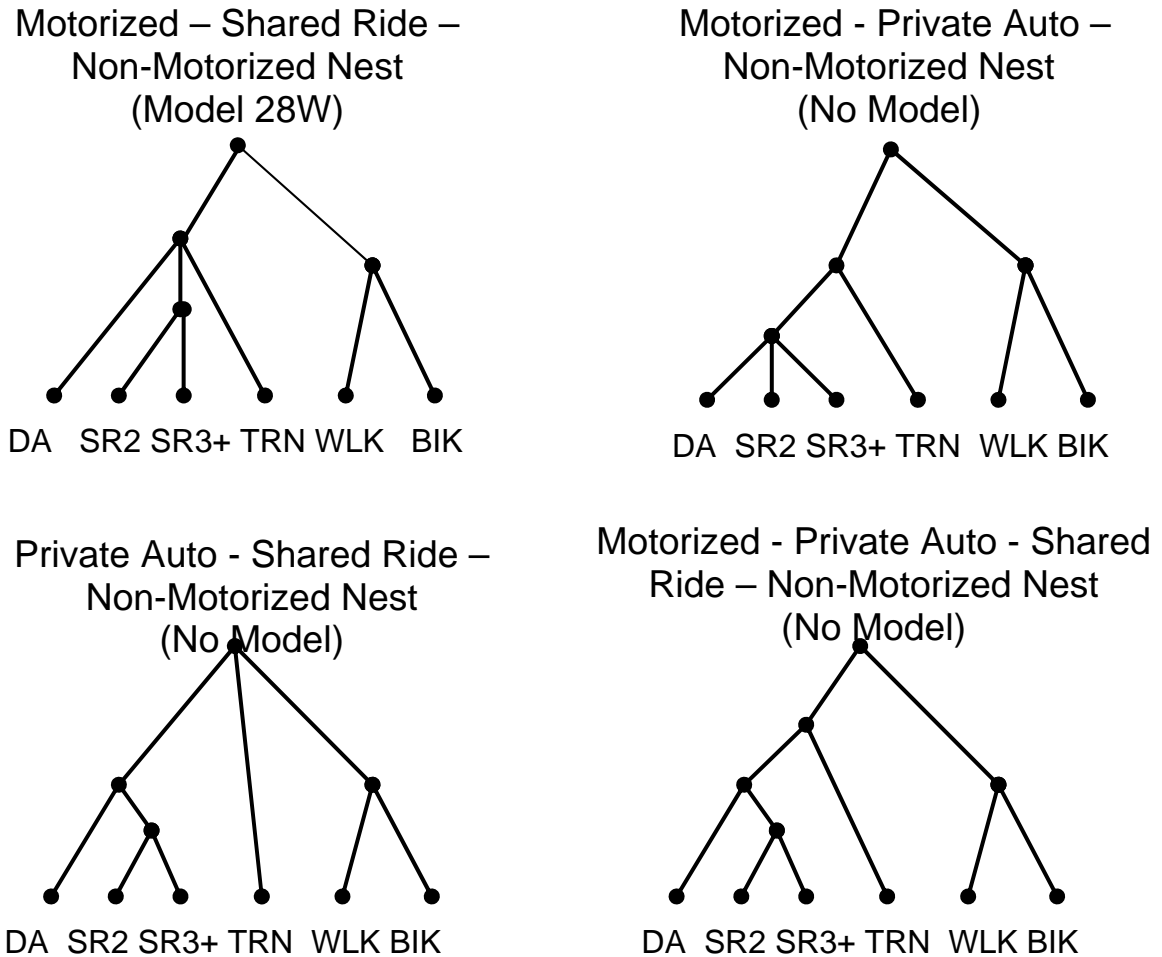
Motorized – Shared Ride – Non-Motorized Nest (Model 28W)

DA SR2 SR3+ TRN WLK BIK

Motorized - Private Auto – Non-Motorized Nest (No Model)

DA SR2 SR3+ TRN WLK BIK

Private Auto - Shared Ride – Non-Motorized Nest (No Model)

DA SR2 SR3+ TRN WLK BIK

Motorized - Private Auto - Shared Ride – Non-Motorized Nest (No Model)

DA SR2 SR3+ TRN WLK BIK